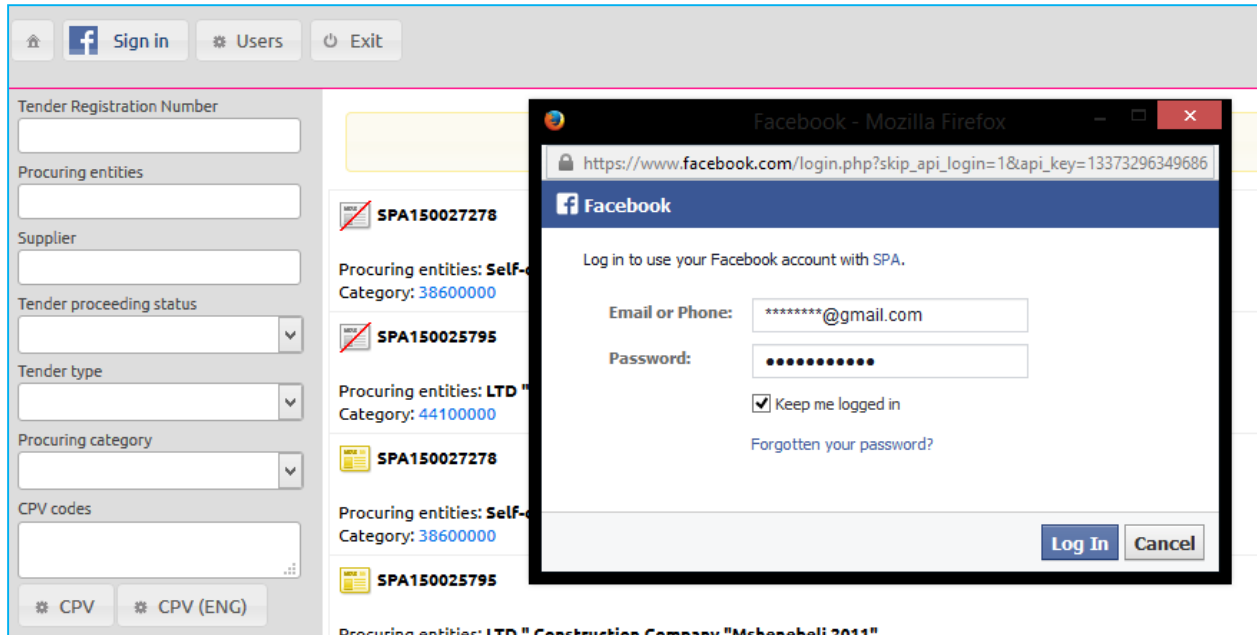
Sign in
Users
Exit

Tender Registration Number

Procuring entities

Supplier

Tender proceeding status

Tender type

Procuring category

CPV codes

CPV
CPV (ENG)

SPA150027278

Procuring entities: Self-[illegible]
Category: 38600000

SPA150025795

Procuring entities: LTD "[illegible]
Category: 44100000

SPA150027278

Procuring entities: Self-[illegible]
Category: 38600000

SPA150025795

Procuring entities: LTD " Construction Company "Mshenebeli 2011"

Facebook - Mozilla Firefox

https://www.facebook.com/login.php?skip_api_login=1&api_key=13373296349686

Facebook

Log in to use your Facebook account with SPA.

Email or Phone: ********@gmail.com

Password: ●●●●●●●●●●●

Keep me logged in

Forgotten your password?

Log In
Cancel